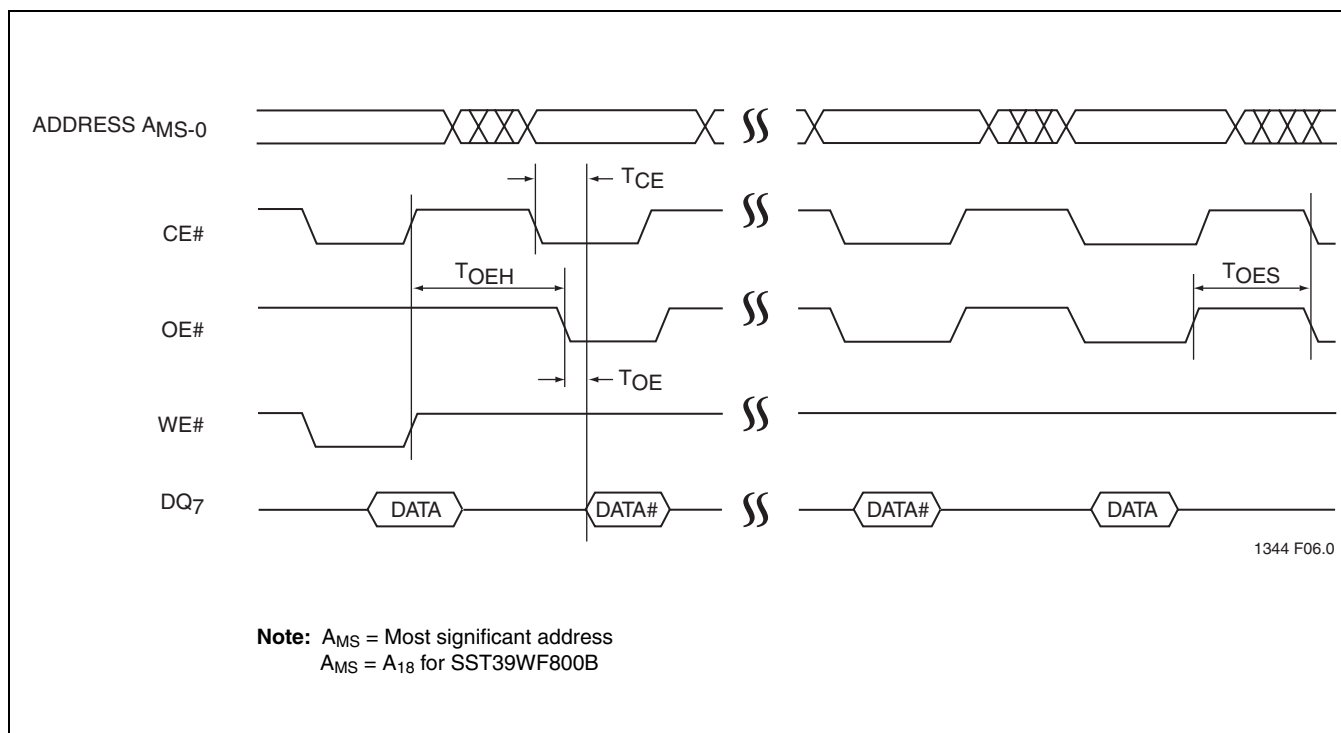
ADDRESS $A_{MS-0}$

$T_{CE}$

CE#

$T_{OEH}$

$T_{OES}$

OE#

$T_{OE}$

WE#

$DQ_7$

DATA

DATA#

DATA#

DATA

1344 F06.0

**Note:** $A_{MS}$ = Most significant address
$A_{MS}$ = $A_{18}$ for SST39WF800B